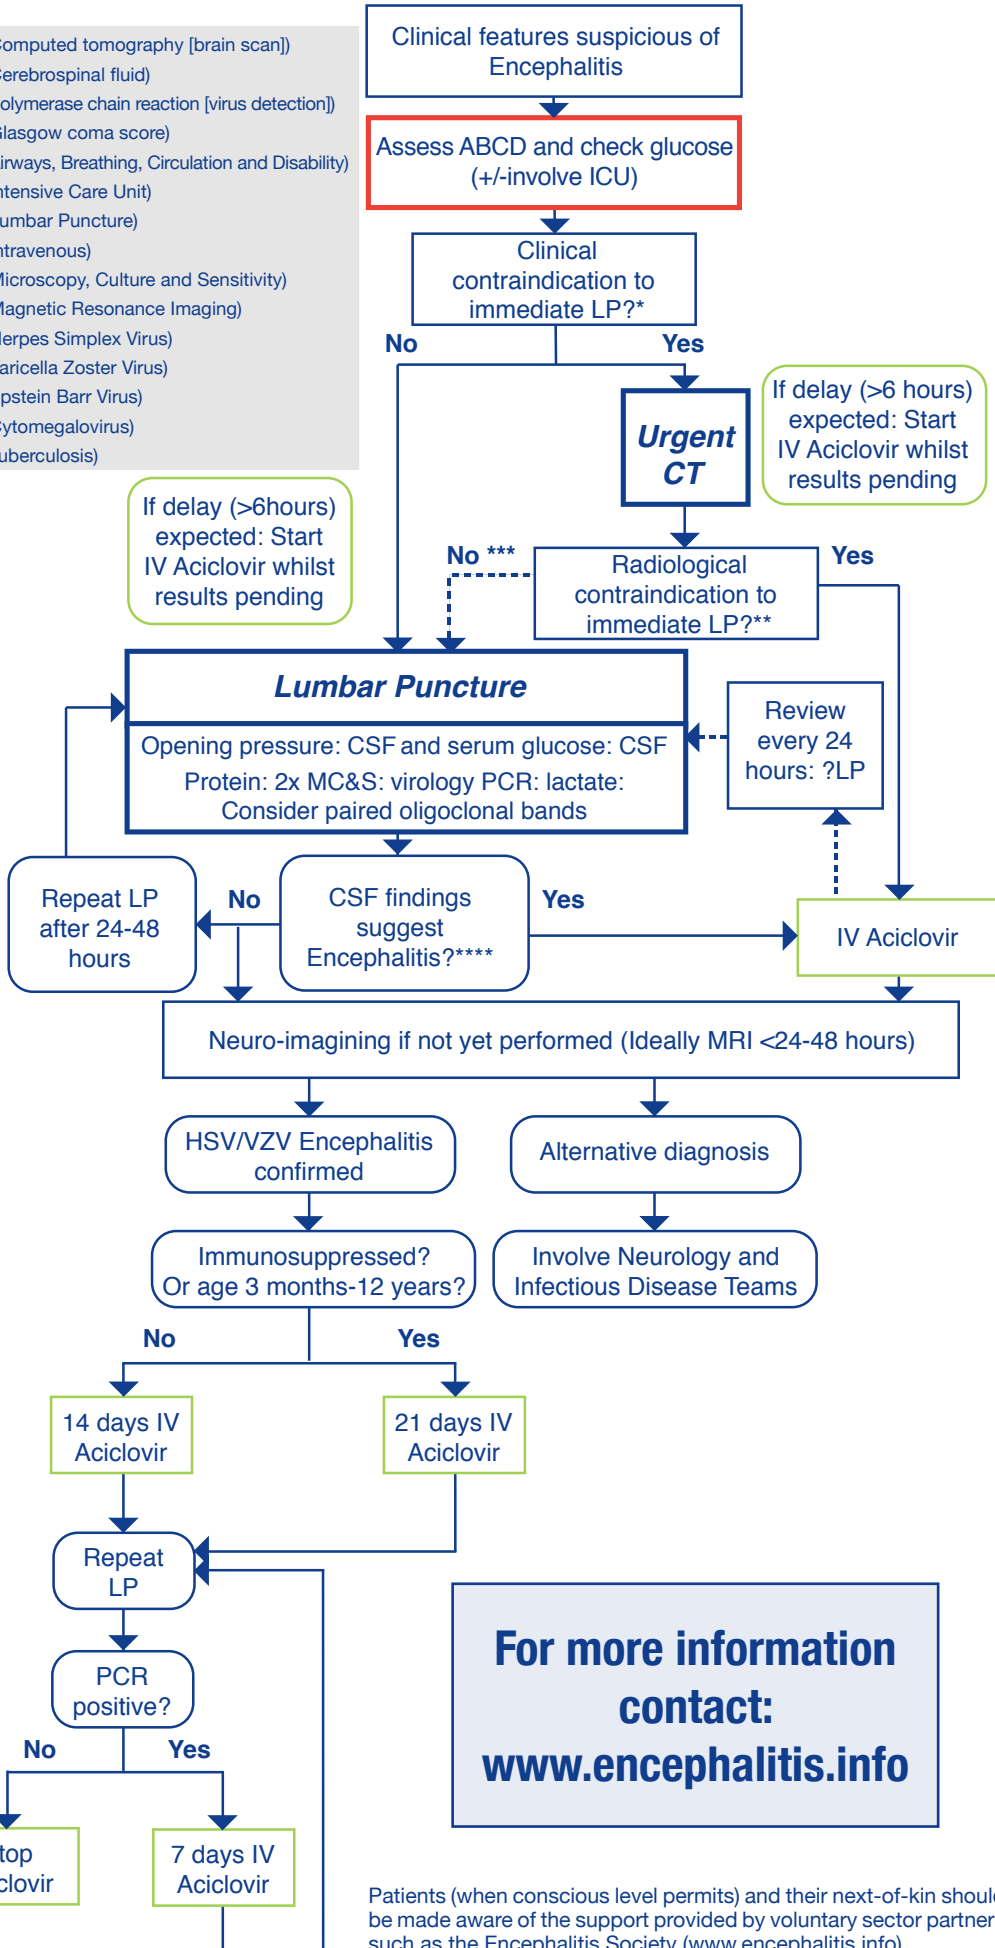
omputed tomography [brain scan])
erebrospinal fluid)
olymerase chain reaction [virus detection])
lasgow coma score)
irways, Breathing, Circulation and Disability)
ntensive Care Unit)
umbar Puncture)
ntravenous)
licroscopy, Culture and Sensitivity)
lagnetic Resonance Imaging)
lerpes Simplex Virus)
aricella Zoster Virus)
pstein Barr Virus)
ytomegalovirus)
uberculosis)

Clinical features suspicious of Encephalitis

Assess ABCD and check glucose (+/-involve ICU)

Clinical contraindication to immediate LP?*

No

Yes

Urgent CT

If delay (>6 hours) expected: Start IV Aciclovir whilst results pending

If delay (>6hours) expected: Start IV Aciclovir whilst results pending

No ***

Radiological contraindication to immediate LP?**

Yes

Lumbar Puncture

Opening pressure: CSF and serum glucose: CSF Protein: 2x MC&S: virology PCR: lactate: Consider paired oligoclonal bands

Review every 24 hours: ?LP

Repeat LP after 24-48 hours

No

CSF findings suggest Encephalitis?****

Yes

IV Aciclovir

Neuro-imagining if not yet performed (Ideally MRI <24-48 hours)

HSV/VZV Encephalitis confirmed

Alternative diagnosis

Immunosuppressed? Or age 3 months-12 years?

Involve Neurology and Infectious Disease Teams

No

Yes

14 days IV Aciclovir

21 days IV Aciclovir

Repeat LP

PCR positive?

No

Yes

top clovir

7 days IV Aciclovir

For more information contact: www.encephalitis.info

Patients (when conscious level permits) and their next-of-kin shoul be made aware of the support provided by voluntary sector partner such as the Encephalitis Society (www.encephalitis.info)